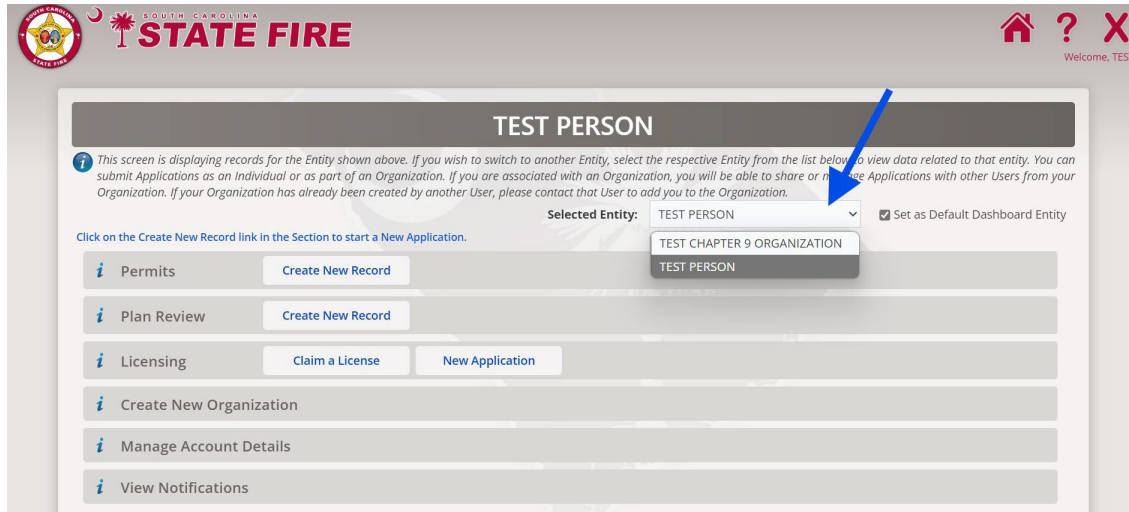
SOUTH CAROLINA STATE FIRE

STATE FIRE

SOUTH CAROLINA

Welcome, TES

TEST PERSON

This screen is displaying records for the Entity shown above. If you wish to switch to another Entity, select the respective Entity from the list below to view data related to that entity. You can submit Applications as an Individual or as part of an Organization. If you are associated with an Organization, you will be able to share or manage Applications with other Users from your Organization. If your Organization has already been created by another User, please contact that User to add you to the Organization.

Selected Entity: TEST PERSON

Set as Default Dashboard Entity

TEST CHAPTER 9 ORGANIZATION

TEST PERSON

Click on the Create New Record link in the Section to start a New Application.

Permits Create New Record

Plan Review Create New Record

Licensing Claim a License New Application

Create New Organization

Manage Account Details

View Notifications